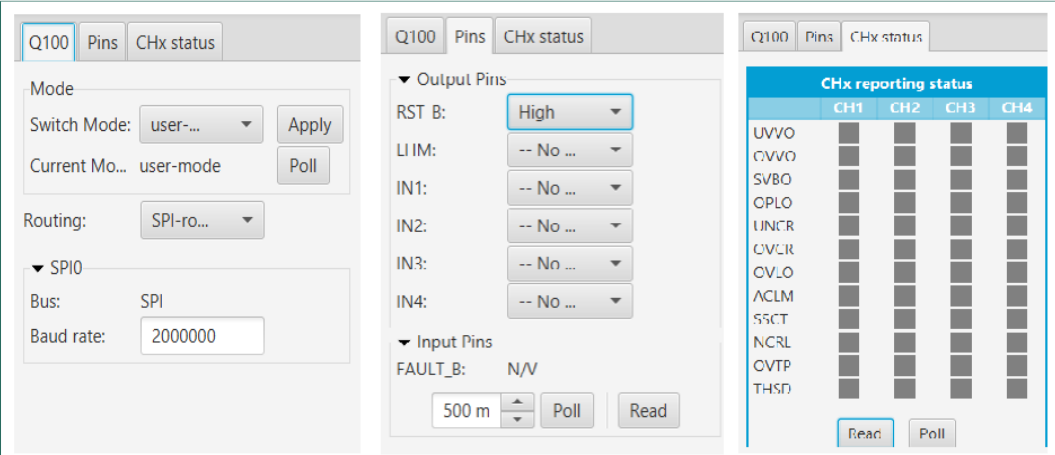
Q100 Pins CHx status

Mode
Switch Mode: user-... Apply
Current Mo... user-mode Poll

Routing: SPI-ro...

SPI0
Bus: SPI
Baud rate: 2000000

Q100 Pins CHx status

Output Pins
RST B: High
LLIM: -- No ...
IN1: -- No ...
IN2: -- No ...
IN3: -- No ...
IN4: -- No ...

Input Pins
FAULT_B: N/V
500 m Poll Read

Q100 Pins CHx status

CHx reporting status

| | CH1 | CH2 | CH3 | CH4 |
|---|---|---|---|---|
| UVVO | | | | |
| OVVO | | | | |
| SVBO | | | | |
| OPLO | | | | |
| UNCR | | | | |
| OVCR | | | | |
| OVLO | | | | |
| ACLM | | | | |
| SSCT | | | | |
| NCRL | | | | |
| OVTP | | | | |
| THSD | | | | |

Read Poll